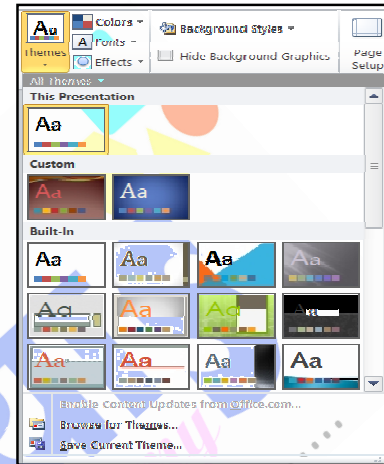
Aa
Themes
Colors
Fonts
Effects
Background Styles
Hide Background Graphics
Page Setup
All Themes
This Presentation
Aa
Custom
Aa
Aa
Built-In
Aa
Aa
Aa
Aa
Aa
Aa
Aa
Aa
Aa
Aa
Aa
Aa
Enable Content Updates from Office.com...
Browse for Themes...
Save Current Theme...